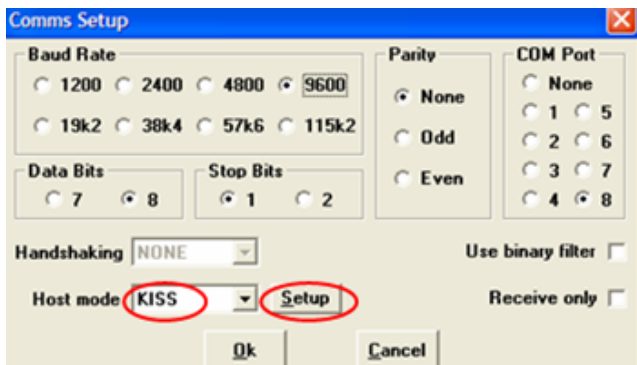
Comms Setup

Baud Rate
1200 2400 4800 9600
19k2 38k4 57k6 115k2

Parity
None
Odd
Even

COM Port
None
1 5
2 6
3 7
4 8

Data Bits
7 8

Stop Bits
1 2

Handshaking NONE

Use binary filter

Host mode KISS Setup

Receive only

Ok Cancel